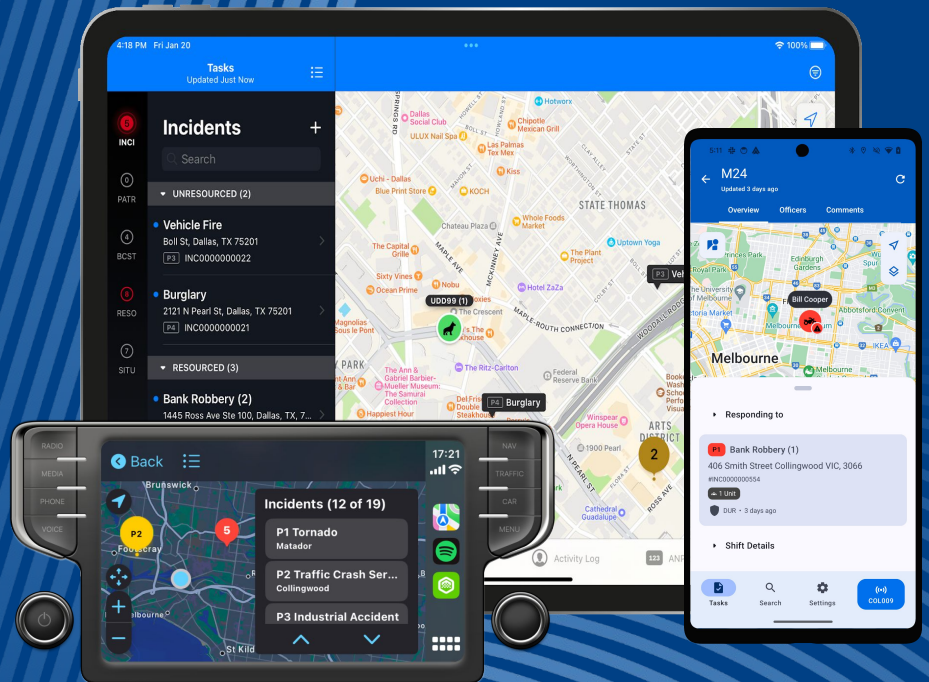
4:18 PM Fri Jan 20
Tasks
Updated Just Now
100%

5
INCI
0
PATR
4
BCST
6
RESO
7
SITU

Incidents +
Search
UNRESOURCED (2)
Vehicle Fire
Boll St, Dallas, TX 75201
P3 INC0000000022
Burglary
2121 N Pearl St, Dallas, TX 75201
P4 INC0000000021
RESOURCED (3)
Bank Robbery (2)
1445 Ross Ave Ste 100, Dallas, TX, 7...

Hotworx
Uchi - Dallas
Dallas Social Club
ULUX Nail Spa
Chipotle Mexican Grill
La Palmas Tex Mex
KOCH
Kiss
Blue Print Store
STATE THOMAS
Chateau Plaza
Whole Foods Market
The Capital Grille
Uptown Yoga
The Plant Project
Sixty Vines
Hotel ZaZa
Ocean Prime
UDD99 (1)
The Crescent
MAPLE-ROUTH CONNECTION
Magnolias Sous le Pont
The Ritz-Carlton
The Ann & Gabriel Barbier-Mueller Museum: The Samurai Collection
Federal Reserve Bank
Happiest Hour
P4 Burglary
P3 Veh
Winspear Opera House
ARTS DISTRICT
Cathedral Guadalupe
2
Activity Log
ANP

5:11
M24
Updated 3 days ago
Overview Officers Comments
Princes Park
Royal Park
Edinburgh Gardens
The University of Melbourne
Bill Cooper
Abbotsford Convent
Melbourne
IKEA
Responding to
P1 Bank Robbery (1)
406 Smith Street Collingwood VIC, 3066
#INC0000000554
1 Unit
DUR • 3 days ago
Shift Details
Tasks Search Settings COL009

RADIO
MEDIA
PHONE
VOICE
Back
17:21
Brunswick
P2
Footscray
5
Incidents (12 of 19)
P1 Tornado
Matador
P2 Traffic Crash Ser...
Collingwood
P3 Industrial Accident
Melbourne
St Kild
NAV
TRAFFIC
CAR
MENU